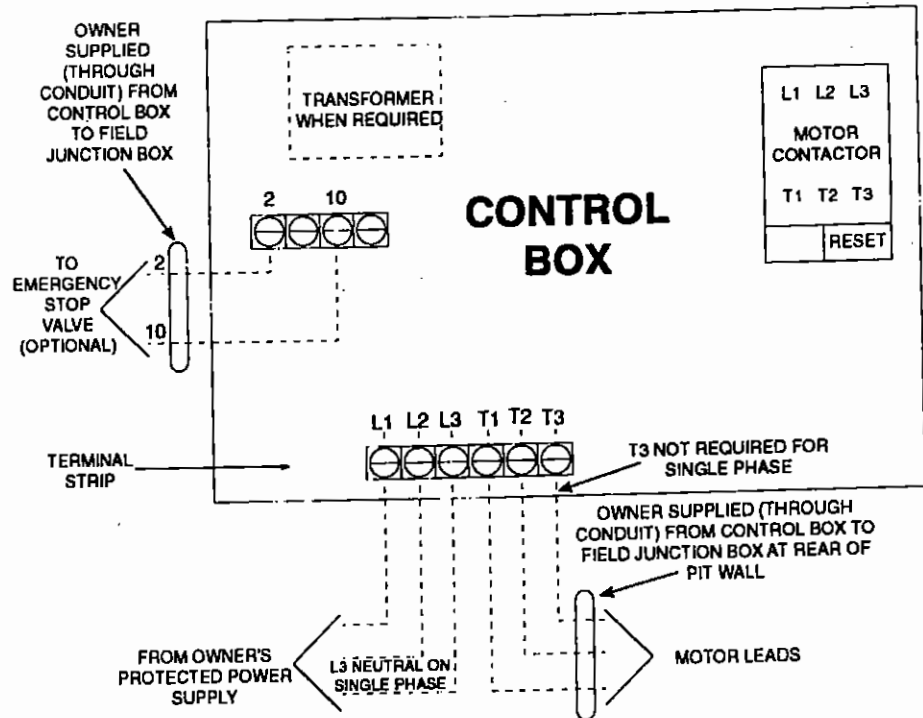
OWNER SUPPLIED (THROUGH CONDUIT) FROM CONTROL BOX TO FIELD JUNCTION BOX

TRANSFORMER WHEN REQUIRED

L1 L2 L3

MOTOR CONTACTOR

T1 T2 T3

RESET

CONTROL BOX

2 10

TO EMERGENCY STOP VALVE (OPTIONAL)

2

10

L1 L2 L3 T1 T2 T3

TERMINAL STRIP

T3 NOT REQUIRED FOR SINGLE PHASE

OWNER SUPPLIED (THROUGH CONDUIT) FROM CONTROL BOX TO FIELD JUNCTION BOX AT REAR OF PIT WALL

FROM OWNER'S PROTECTED POWER SUPPLY

L3 NEUTRAL ON SINGLE PHASE

MOTOR LEADS